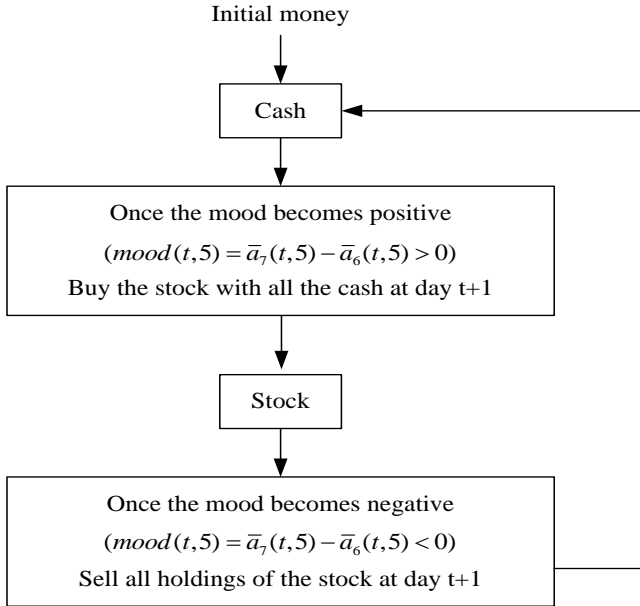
Initial money

Cash

Once the mood becomes positive
$(mood(t,5) = \overline{a}_7(t,5) - \overline{a}_6(t,5) > 0)$
Buy the stock with all the cash at day t+1

Stock

Once the mood becomes negative
$(mood(t,5) = \overline{a}_7(t,5) - \overline{a}_6(t,5) < 0)$
Sell all holdings of the stock at day t+1